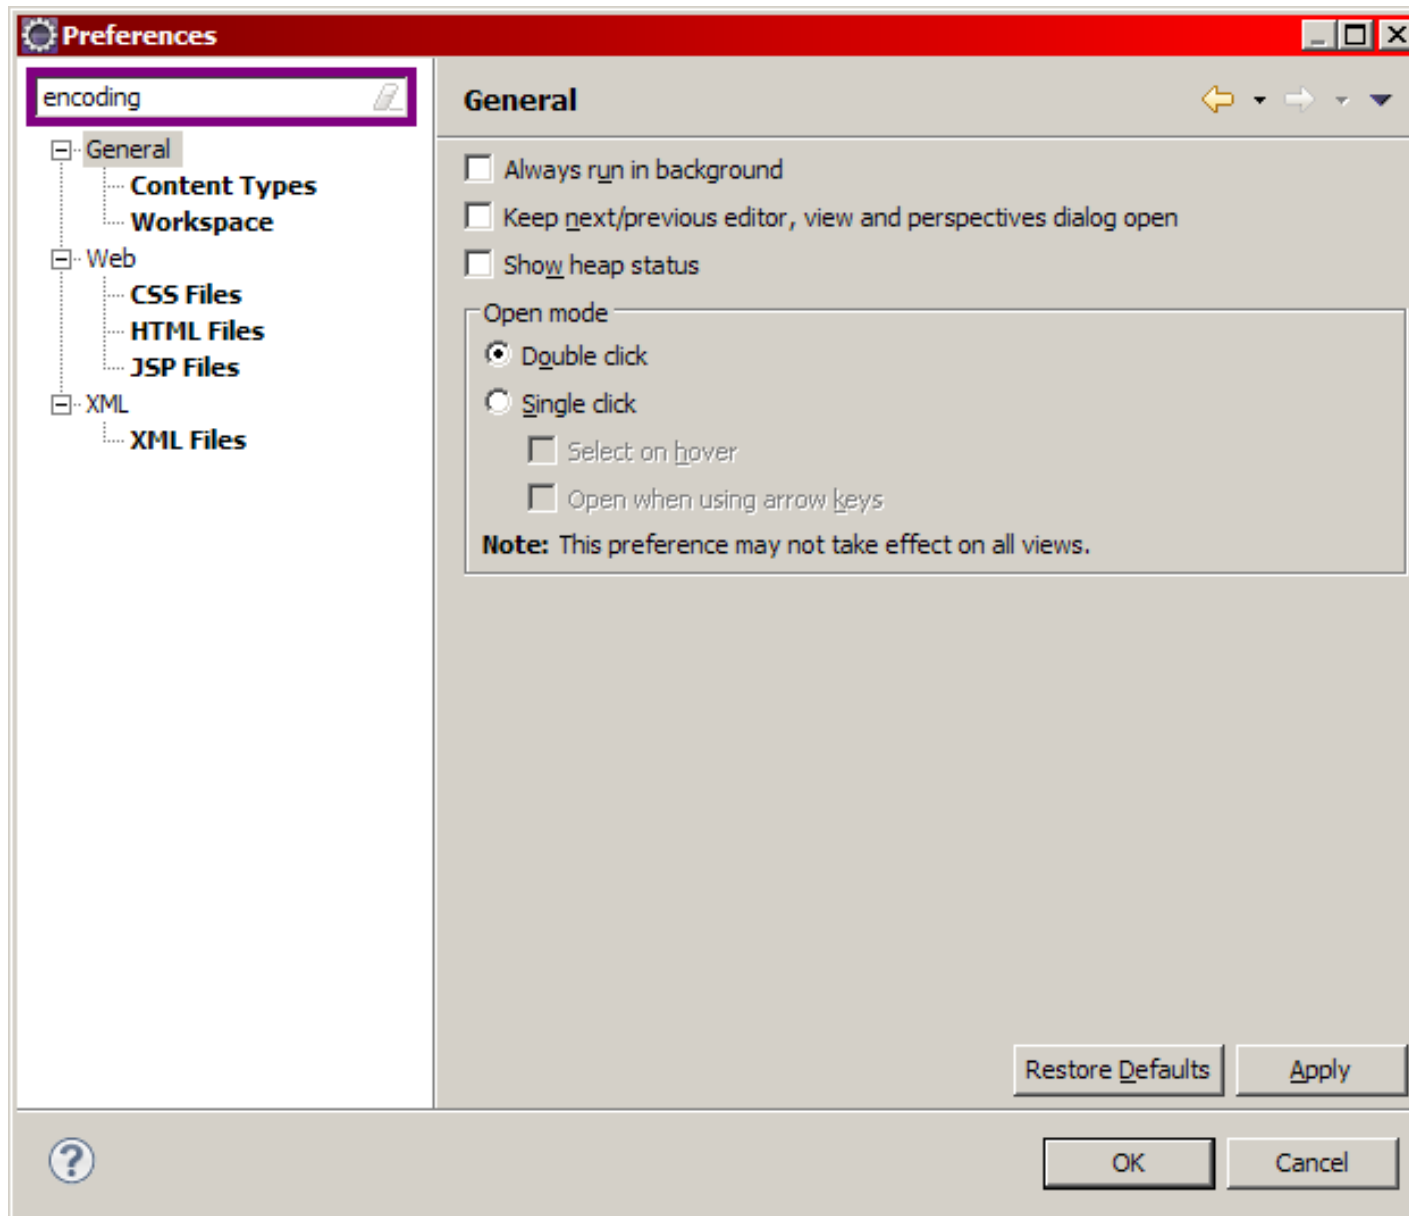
Preferences

encoding

General
Content Types
Workspace
Web
CSS Files
HTML Files
JSP Files
XML
XML Files

General

Always run in background

Keep next/previous editor, view and perspectives dialog open

Show heap status

Open mode

Double click

Single click

Select on hover

Open when using arrow keys

**Note:** This preference may not take effect on all views.

Restore Defaults
Apply

OK
Cancel